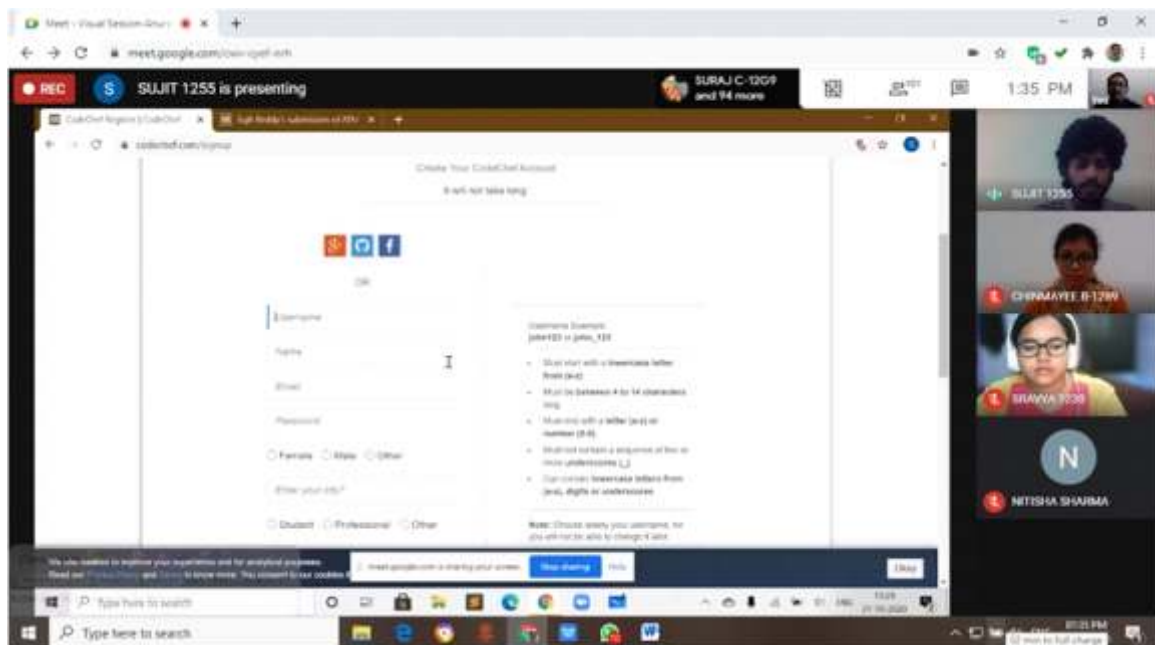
Meet - Visual Session Grou

meet.google.com/

REC

S SUJIT 1255 is presenting

SURAJ C-1209 and 94 more

1:35 PM

CodeChef Register | CodeChef

codechef.com/signup

Create Your CodeChef Account

It will not take long

OR

Username

Name

Email

Password

Female Male Other

Enter your city*

Student Professional Other

Username Example: john123 or john_123

Must start with a lowercase letter from [a-z]

Must be between 4 to 14 characters long

Must end with a letter [a-z] or number [0-9]

Must not contain a sequence of two or more underscores [_]

Can contain lowercase letters from [a-z], digits or underscores

Note: Choose wisely your username, as you will not be able to change it later.

We use cookies to improve your experience and for analytical purposes. Read our Privacy Policy and Terms to know more. You consent to our cookies if you continue to use our website.

meet.google.com is sharing your screen. Stop sharing Hide

Okay

Type here to search

SUJIT 1255

CHINMAYEE B-1289

SRAVYA 1030

N

NITISHA SHARMA

Type here to search